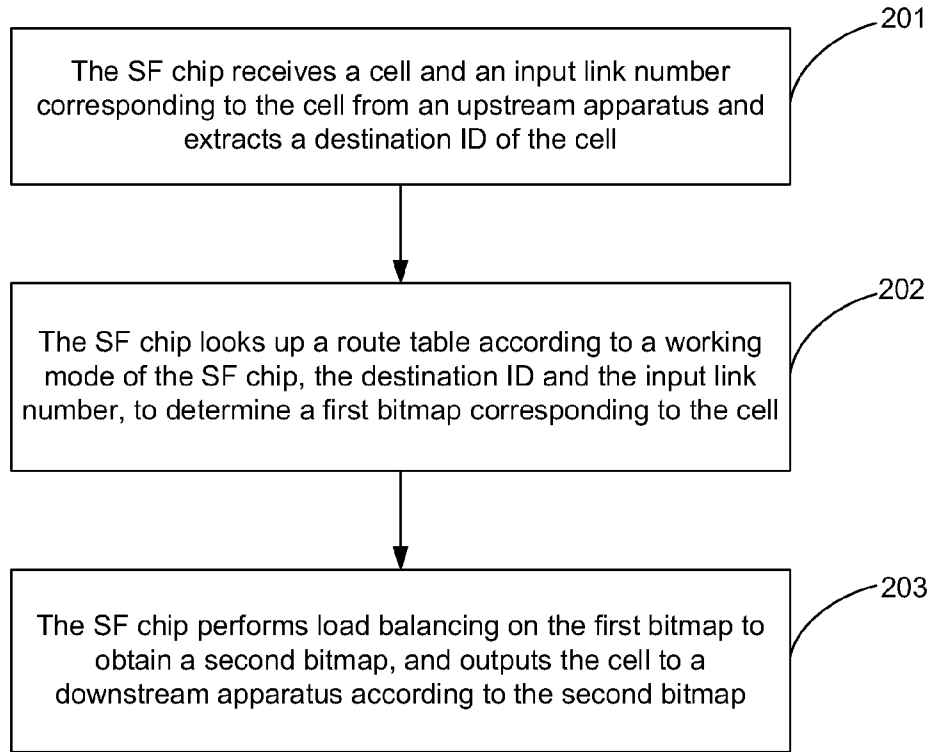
201

The SF chip receives a cell and an input link number corresponding to the cell from an upstream apparatus and extracts a destination ID of the cell

202

The SF chip looks up a route table according to a working mode of the SF chip, the destination ID and the input link number, to determine a first bitmap corresponding to the cell

203

The SF chip performs load balancing on the first bitmap to obtain a second bitmap, and outputs the cell to a downstream apparatus according to the second bitmap